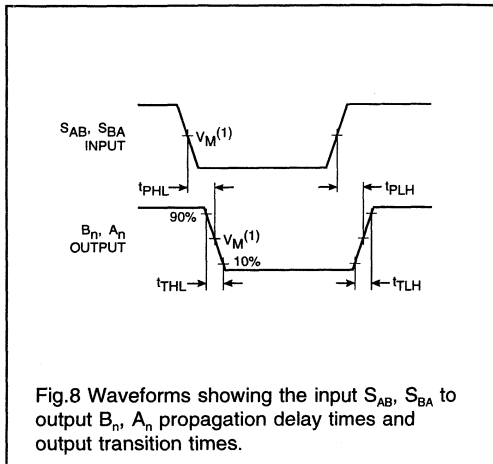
$S_{AB}$, $S_{BA}$
INPUT

$V_M^{(1)}$

$t_{PHL}$

$t_{PLH}$

$B_n$, $A_n$
OUTPUT

90%

$V_M^{(1)}$

10%

$t_{THL}$

$t_{TLH}$

Fig.8 Waveforms showing the input $S_{AB}$, $S_{BA}$ to output $B_n$, $A_n$ propagation delay times and output transition times.